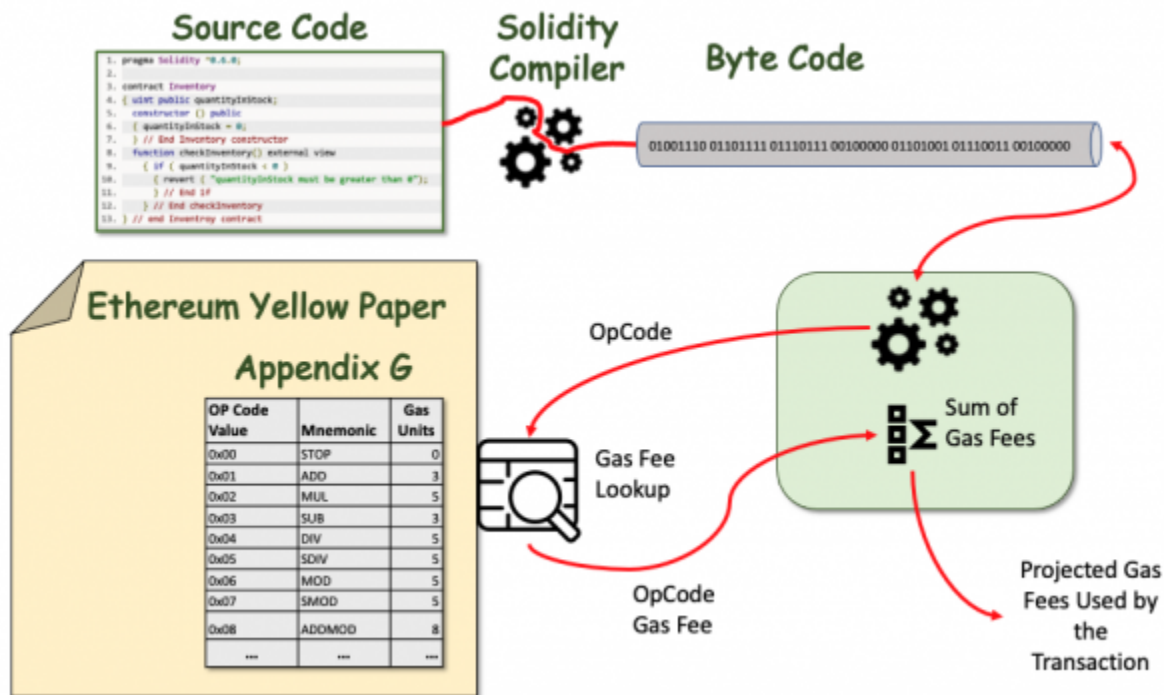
Source Code

1. pragma Solidity ^0.6.0;
2.
3. contract Inventory
4. { uint public quantityInStock;
5. constructor () public
6. { quantityInStock = 0;
7. } // End Inventory constructor
8. function checkInventory() external view
9. { if ( quantityInStock < 0 )
10. { revert ( "quantityInStock must be greater than 0");
11. } // End IF
12. } // End checkInventory
13. } // end Inventroy contract

Solidity Compiler

Byte Code

01001110 01101111 01110111 00100000 01101001 01110011 00100000

Ethereum Yellow Paper

Appendix G

| OP Code Value | Mnemonic | Gas Units |
|---|---|---|
| 0x00 | STOP | 0 |
| 0x01 | ADD | 3 |
| 0x02 | MUL | 5 |
| 0x03 | SUB | 3 |
| 0x04 | DIV | 5 |
| 0x05 | SDIV | 5 |
| 0x06 | MOD | 5 |
| 0x07 | SMOD | 5 |
| 0x08 | ADDMOD | 8 |
| ... | ... | ... |

OpCode

Gas Fee Lookup

Sum of Gas Fees

OpCode Gas Fee

Projected Gas Fees Used by the Transaction